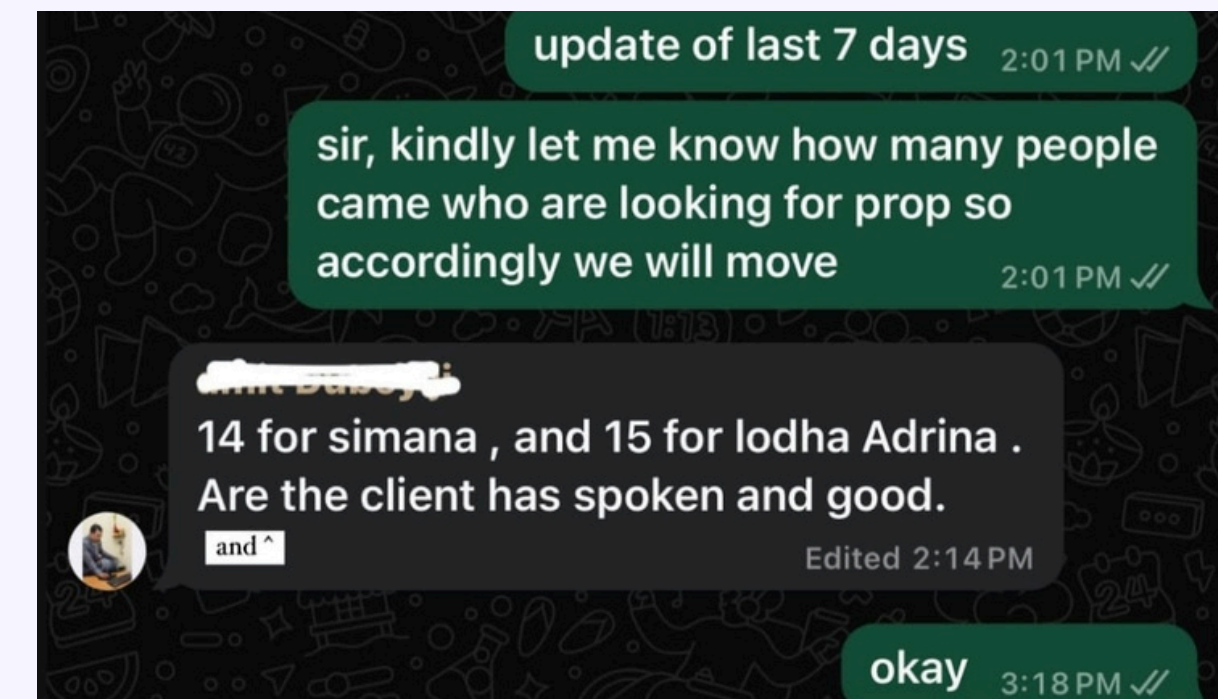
update of last 7 days 2:01 PM

sir, kindly let me know how many people came who are looking for prop so accordingly we will move 2:01 PM

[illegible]

14 for simana , and 15 for lodha Adrina . Are the client has spoken and good.

and ^

Edited 2:14 PM

okay 3:18 PM